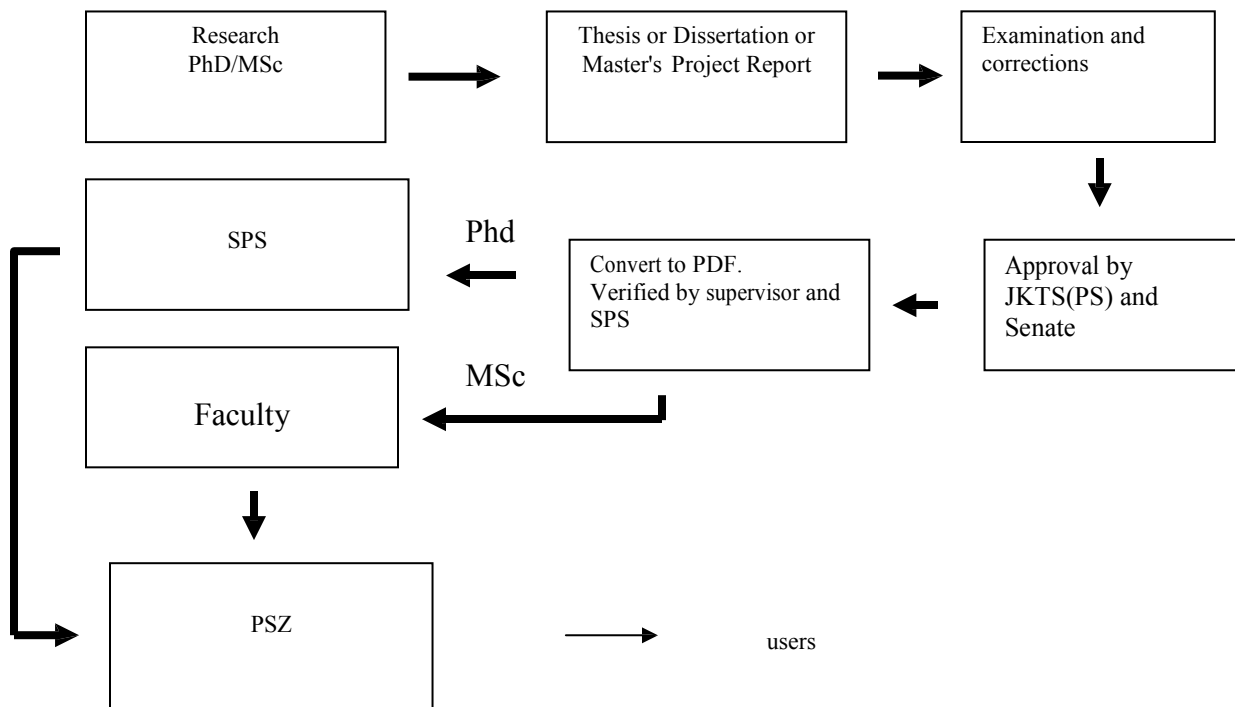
Research
PhD/MSc

Thesis or Dissertation or Master's Project Report

Examination and corrections

Approval by JKTS(PS) and Senate

Convert to PDF.
Verified by supervisor and SPS

Phd

SPS

MSc

Faculty

PSZ

users